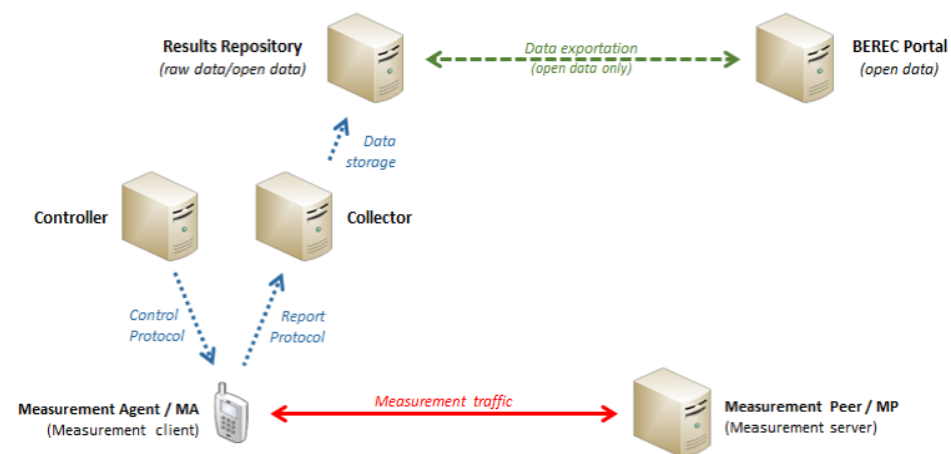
Results Repository
(raw data/open data)

Data exportation
(open data only)

BEREC Portal
(open data)

Data storage

Controller

Collector

Control Protocol

Report Protocol

Measurement Agent / MA
(Measurement client)

Measurement traffic

Measurement Peer / MP
(Measurement server)